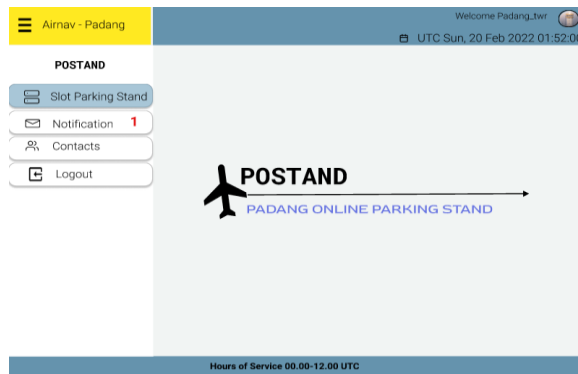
Airnav - Padang

Welcome Padang_twr

UTC Sun, 20 Feb 2022 01:52:0

POSTAND

Slot Parking Stand

Notification 1

Contacts

Logout

POSTAND

PADANG ONLINE PARKING STAND

Hours of Service 00.00-12.00 UTC